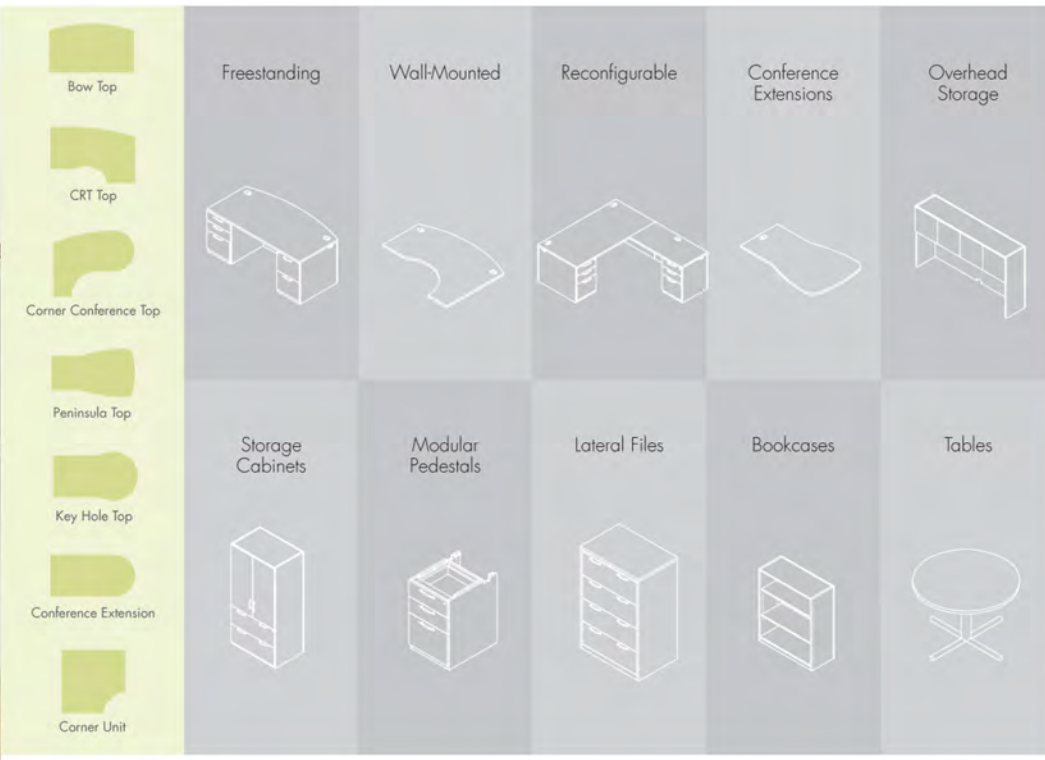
Bow Top

CRT Top

Corner Conference Top

Peninsula Top

Key Hole Top

Conference Extension

Corner Unit

Freestanding

Wall-Mounted

Reconfigurable

Conference Extensions

Overhead Storage

Storage Cabinets

Modular Pedestals

Lateral Files

Bookcases

Tables